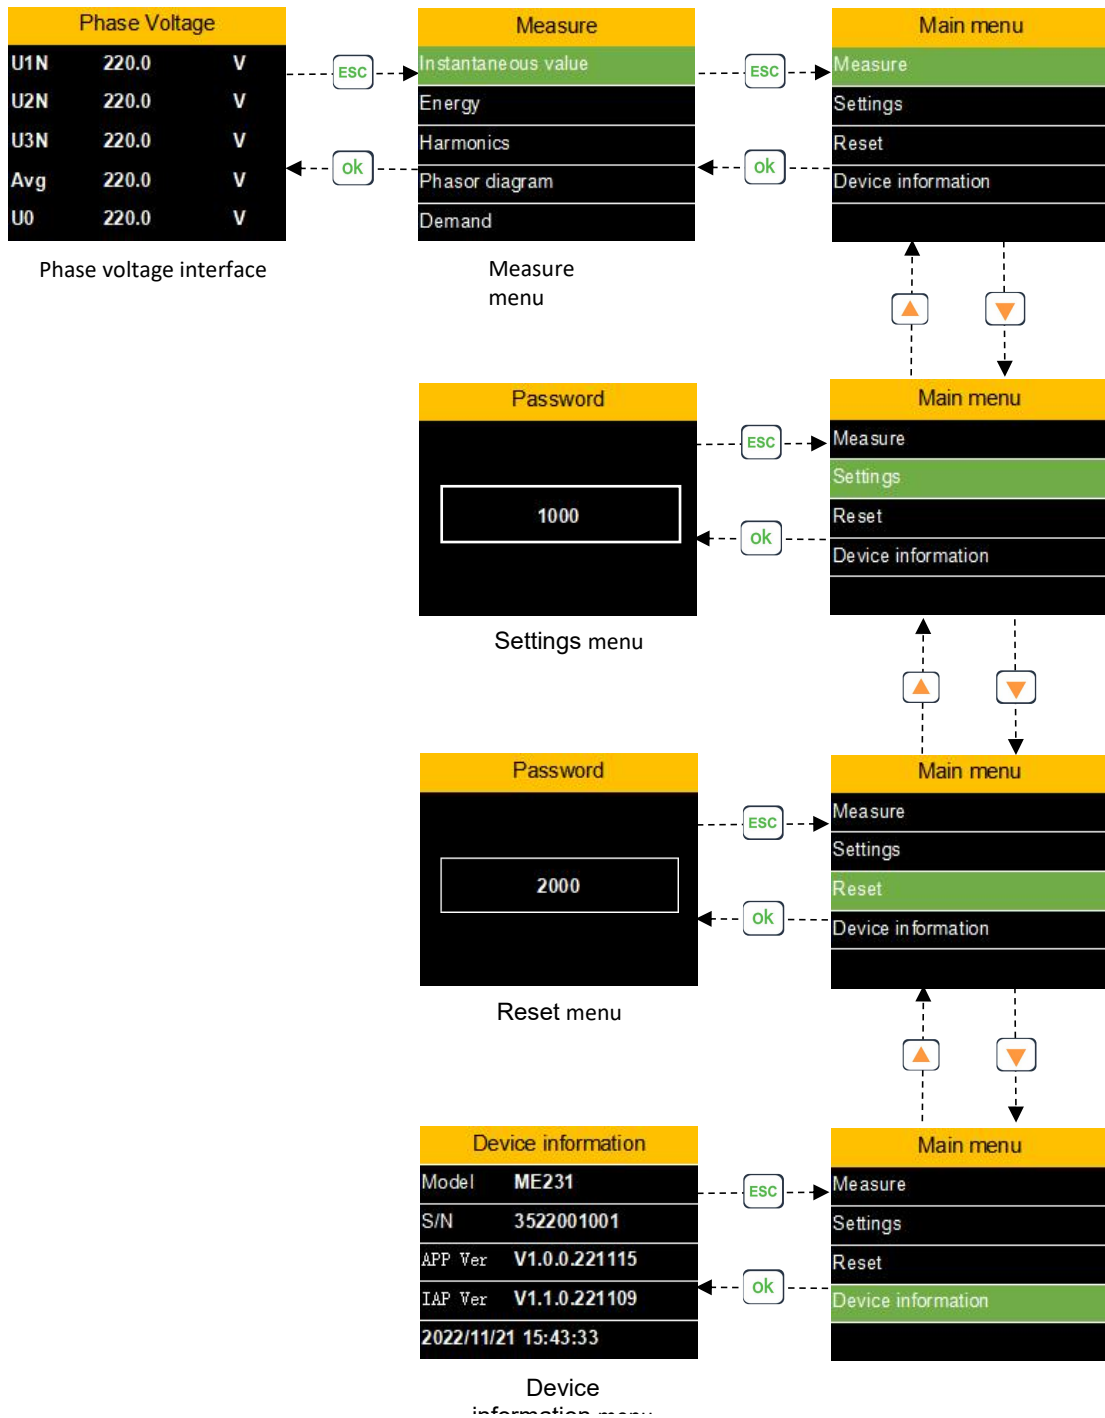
Phase Voltage

| U1N | 220.0 | V |
|---|---|---|
| U2N | 220.0 | V |
| U3N | 220.0 | V |
| Avg | 220.0 | V |
| U0 | 220.0 | V |

Phase voltage interface

ESC

ok

Measure
Instantaneous value
Energy
Harmonics
Phasor diagram
Demand

Measure menu

ESC

ok

Main menu
Measure
Settings
Reset
Device information

Password

1000

Settings menu

ESC

ok

Main menu
Measure
Settings
Reset
Device information

Password

2000

Reset menu

ESC

ok

Main menu
Measure
Settings
Reset
Device information

Device information

| Model | ME231 |
|---|---|
| S/N | 3522001001 |
| APP Ver | V1.0.0.221115 |
| IAP Ver | V1.1.0.221109 |
| 2022/11/21 15:43:33 | |

Device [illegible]

ESC

ok

Main menu
Measure
Settings
Reset
Device information